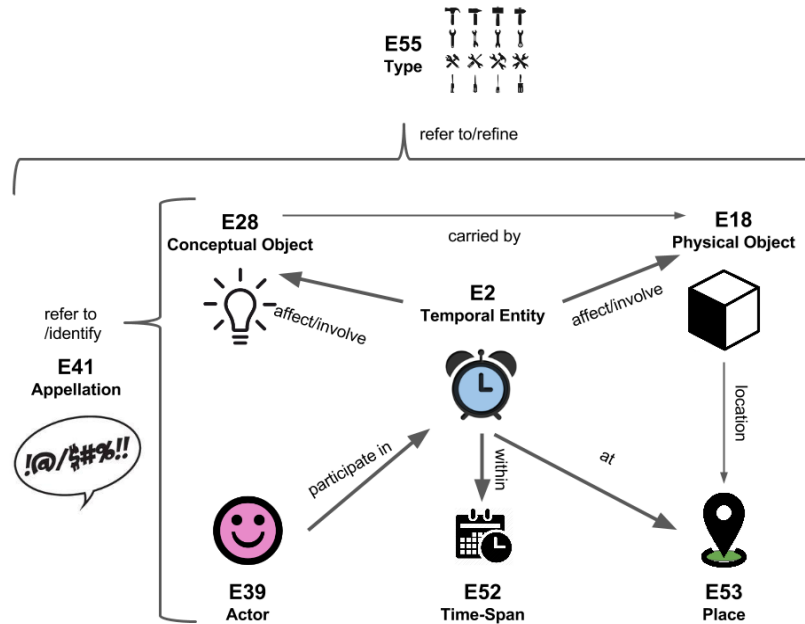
E55
Type

refer to/refine

E28
Conceptual Object

carried by

E18
Physical Object

refer to
/identify

E41
Appellation

!@/$#%!!

affect/involve

E2
Temporal Entity

affect/involve

location

participate in

within

at

E39
Actor

E52
Time-Span

E53
Place